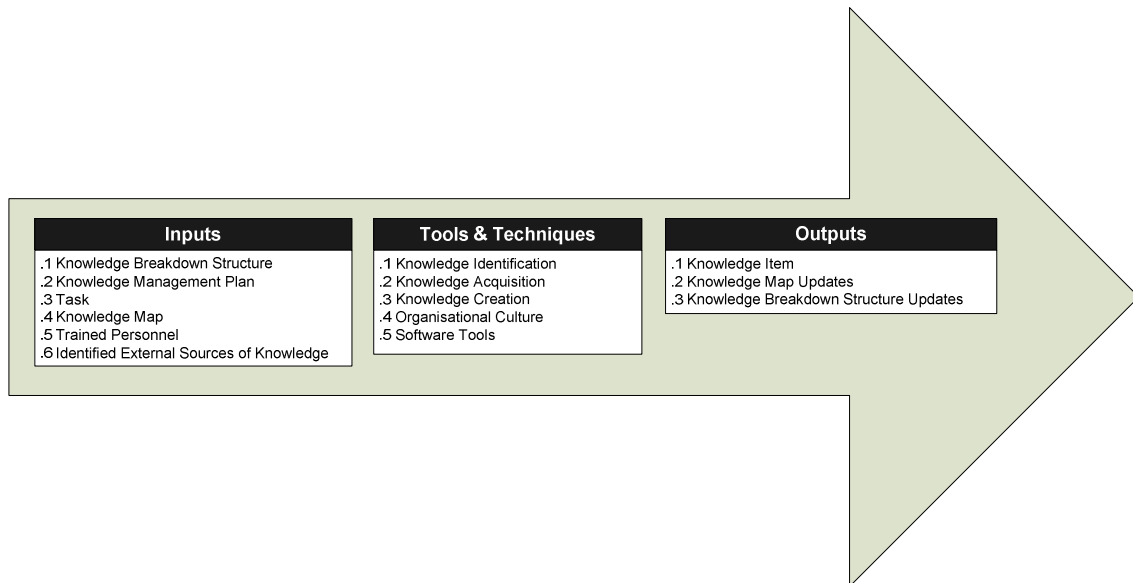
Inputs

.1 Knowledge Breakdown Structure
.2 Knowledge Management Plan
.3 Task
.4 Knowledge Map
.5 Trained Personnel
.6 Identified External Sources of Knowledge

Tools & Techniques

.1 Knowledge Identification
.2 Knowledge Acquisition
.3 Knowledge Creation
.4 Organisational Culture
.5 Software Tools

Outputs

.1 Knowledge Item
.2 Knowledge Map Updates
.3 Knowledge Breakdown Structure Updates